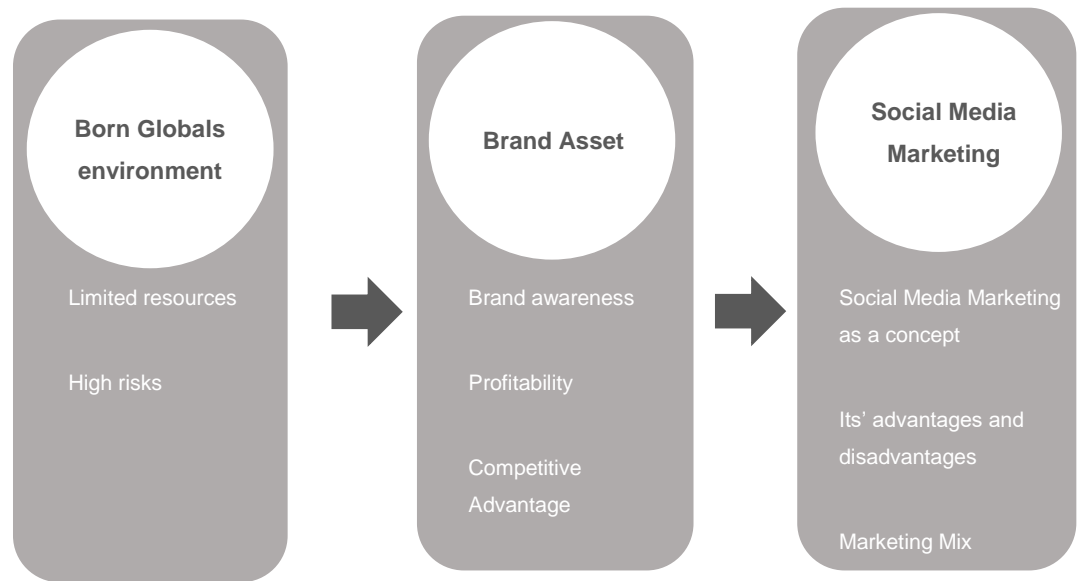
Born Globals environment

Limited resources

High risks

Brand Asset

Brand awareness

Profitability

Competitive Advantage

Social Media Marketing

Social Media Marketing as a concept

Its' advantages and disadvantages

Marketing Mix